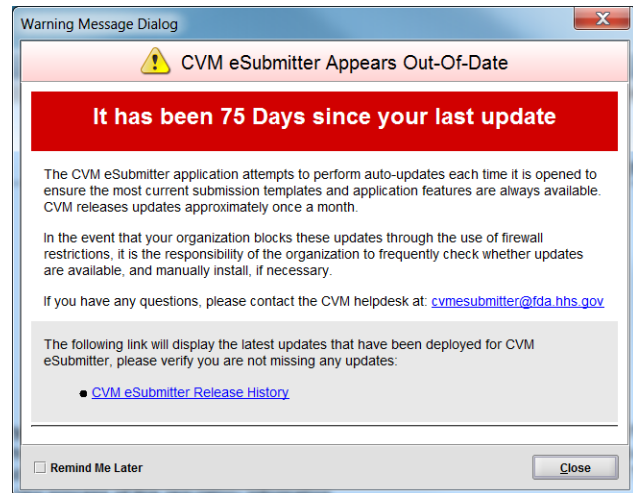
Warning Message Dialog

CVM eSubmitter Appears Out-Of-Date

It has been 75 Days since your last update

The CVM eSubmitter application attempts to perform auto-updates each time it is opened to ensure the most current submission templates and application features are always available. CVM releases updates approximately once a month.

In the event that your organization blocks these updates through the use of firewall restrictions, it is the responsibility of the organization to frequently check whether updates are available, and manually install, if necessary.

If you have any questions, please contact the CVM helpdesk at: cvmesubmitter@fda.hhs.gov

The following link will display the latest updates that have been deployed for CVM eSubmitter, please verify you are not missing any updates:

- CVM eSubmitter Release History

Remind Me Later

Close